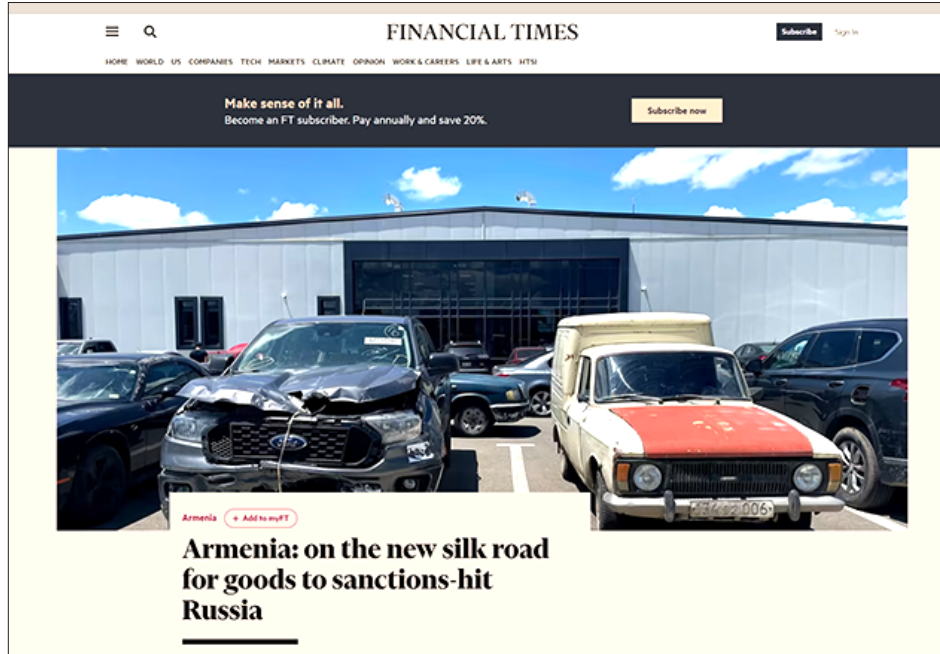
FINANCIAL TIMES

Subscribe Sign In

HOME WORLD US COMPANIES TECH MARKETS CLIMATE OPINION WORK & CAREERS LIFE & ARTS HTSI

Make sense of it all.
Become an FT subscriber. Pay annually and save 20%.

Subscribe now

34 LL 006

Armenia + Add to myFT

Armenia: on the new silk road for goods to sanctions-hit Russia